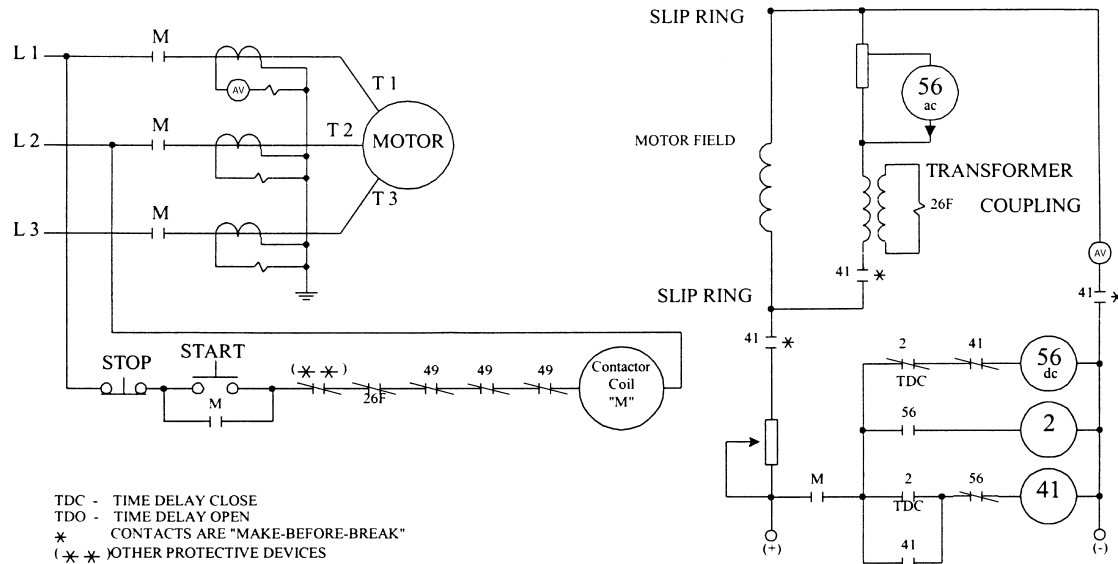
L 1
L 2
L 3
M
M
M
AV
T 1
T 2
T 3
MOTOR
STOP
START
M
(✱ ✱)
26F
49
49
49
Contactor Coil "M"

TDC - TIME DELAY CLOSE
TDO - TIME DELAY OPEN
✱ CONTACTS ARE "MAKE-BEFORE-BREAK"
(✱ ✱) OTHER PROTECTIVE DEVICES

SLIP RING
56 ac
MOTOR FIELD
TRANSFORMER
26F
COUPLING
AV
41 ✱
SLIP RING
41 ✱
41 ✱
2
TDC
41
56 dc
56
2
M
2
TDC
56
41
41
(+)
(-)